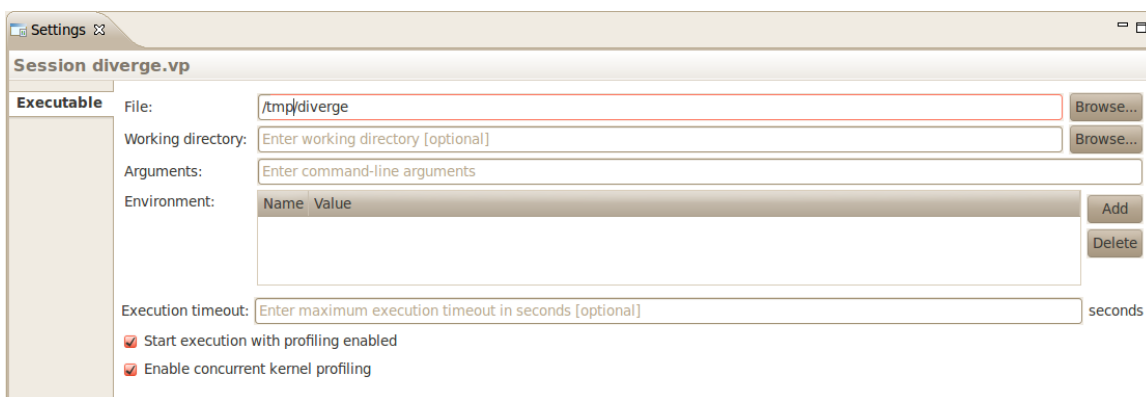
Settings

Session diverge.vp

Executable

File: /tmp/diverge Browse...

Working directory: Enter working directory [optional] Browse...

Arguments: Enter command-line arguments

Environment:

| Name | Value |
|---|---|

Add

Delete

Execution timeout: Enter maximum execution timeout in seconds [optional] seconds

Start execution with profiling enabled

Enable concurrent kernel profiling